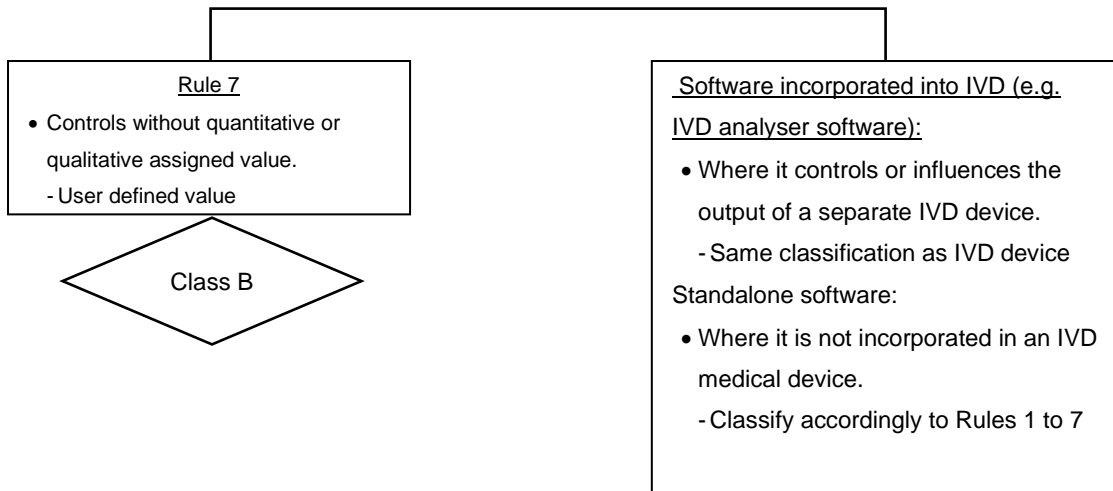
Rule 7

- Controls without quantitative or qualitative assigned value.
  - User defined value

Class B

Software incorporated into IVD (e.g. IVD analyser software):

- Where it controls or influences the output of a separate IVD device.
  - Same classification as IVD device

Standalone software:

- Where it is not incorporated in an IVD medical device.
  - Classify accordingly to Rules 1 to 7